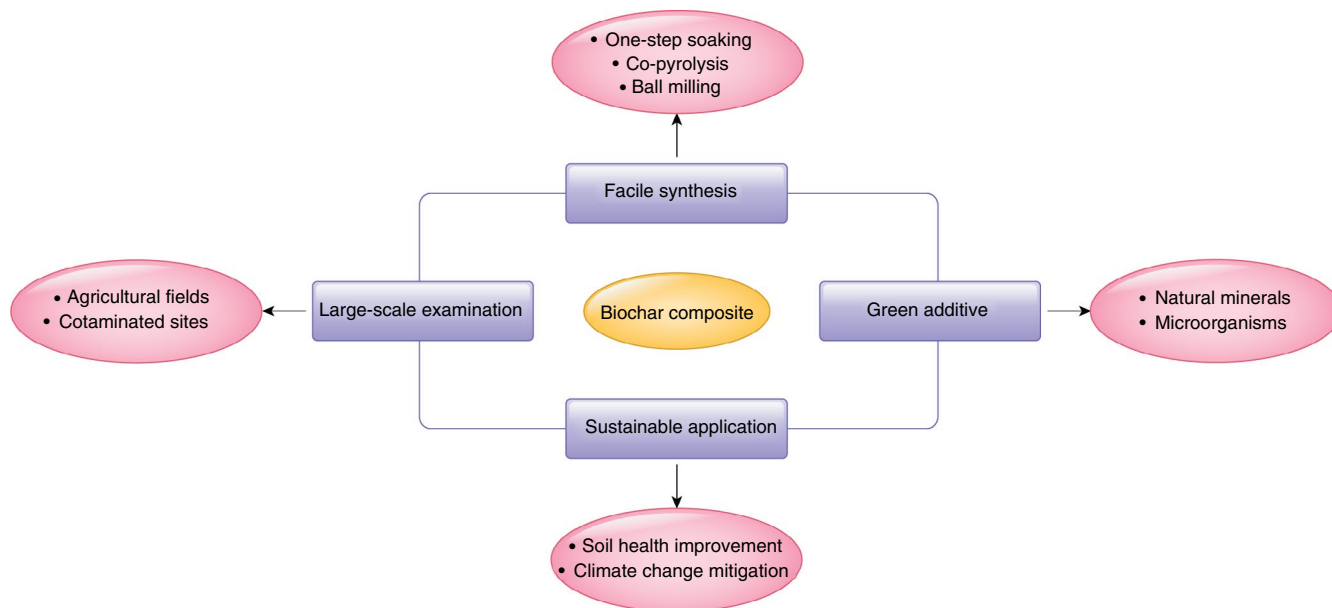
• One-step soaking
• Co-pyrolysis
• Ball milling

Facile synthesis

• Agricultural fields
• Cotaminated sites

Large-scale examination

Biochar composite

Green additive

• Natural minerals
• Microorganisms

Sustainable application

• Soil health improvement
• Climate change mitigation